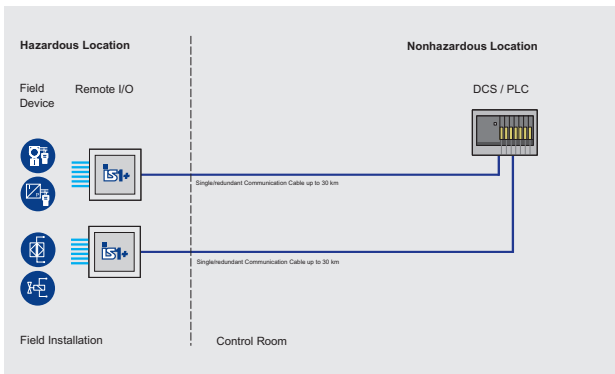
Hazardous Location

Nonhazardous Location

Field Device

Remote I/O

DCS / PLC

Single/redundant Communication Cable up to 30 km

Single/redundant Communication Cable up to 30 km

Field Installation

Control Room